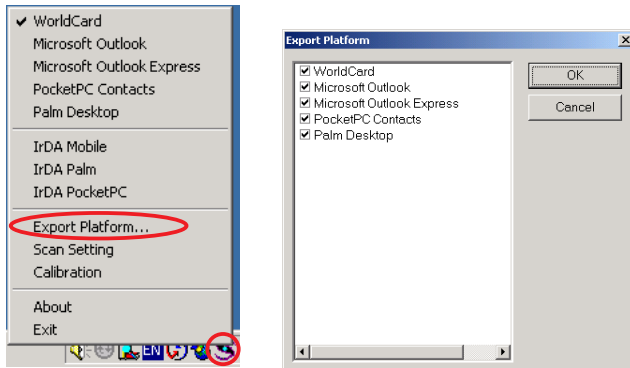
✔ WorldCard
Microsoft Outlook
Microsoft Outlook Express
PocketPC Contacts
Palm Desktop

IrDA Mobile
IrDA Palm
IrDA PocketPC

Export Platform...
Scan Setting
Calibration

About
Exit

EN

Export Platform
X

☑ WorldCard
☑ Microsoft Outlook
☑ Microsoft Outlook Express
☑ PocketPC Contacts
☑ Palm Desktop

OK
Cancel